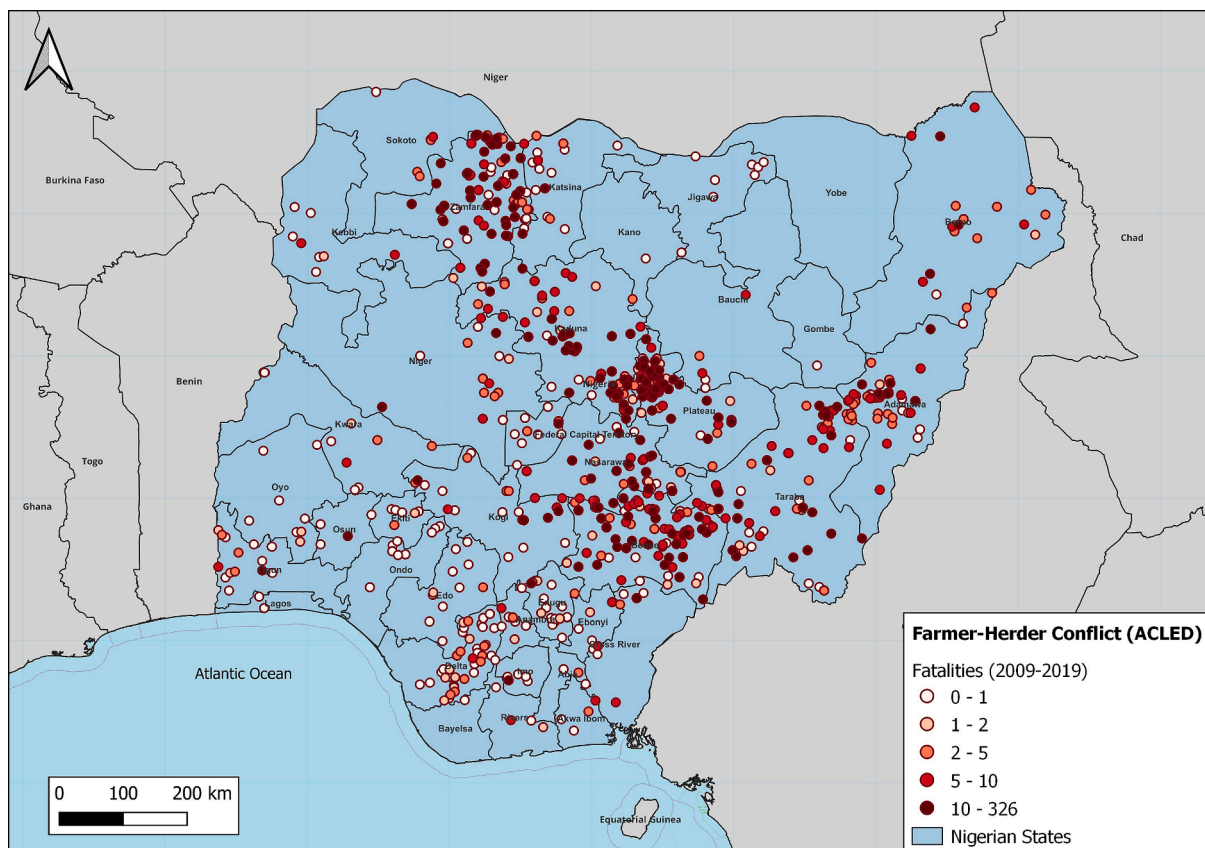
Niger

Burkina Faso

Sokoto

Zamfara

Katsina

Jigawa

Yobe

Borno

Chad

Kebbi

Kano

Bauchi

Gombe

Benin

Kaduna

Niger

Niger

Plateau

Adamawa

Togo

Kwara

Federal Capital Territory

Nasarawa

Ghana

Oyo

Taraba

Osun

Ekiti

Kogi

Ogun

Ondo

Benue

Edo

Enugu

Lagos

Anambra

Ebonyi

Cross River

Atlantic Ocean

Delta

Imo

Abia

Rivers

Akwa Ibom

Bayelsa

Equatorial Guinea

0 100 200 km

Farmer-Herder Conflict (ACLED)

Fatalities (2009-2019)

0 - 1

1 - 2

2 - 5

5 - 10

10 - 326

Nigerian States